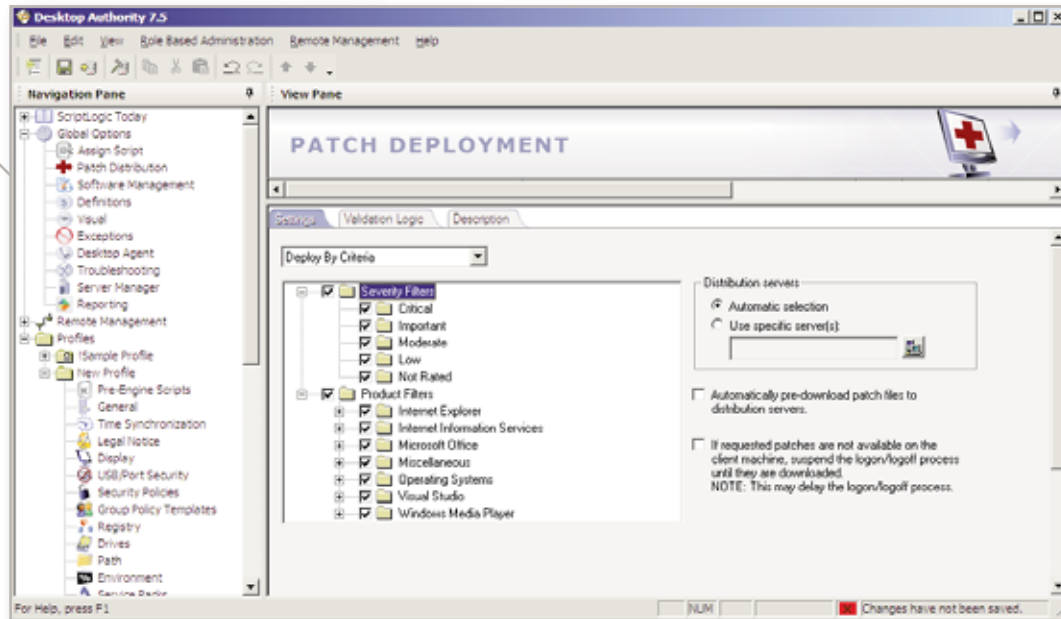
Desktop Authority 7.5

File Edit View Role Based Administration Remote Management Help

Navigation Pane

ScriptLogic Today
Global Options
Assign Script
Patch Distribution
Software Management
Definitions
Visual
Exceptions
Desktop Agent
Troubleshooting
Server Manager
Reporting
Remote Management
Profiles
!Sample Profile
New Profile
Pre-Engine Scripts
General
Time Synchronization
Legal Notice
Display
USB/Port Security
Security Policies
Group Policy Templates
Registry
Drives
Path
Environment
Service Packs

View Pane

PATCH DEPLOYMENT

Settings | Validation Logic | Description

Deploy By Criteria

Severity Filters
Critical
Important
Moderate
Low
Not Rated
Product Filters
Internet Explorer
Internet Information Services
Microsoft Office
Miscellaneous
Operating Systems
Visual Studio
Windows Media Player

Distribution servers
Automatic selection
Use specific server(s):

Automatically pre-download patch files to distribution servers.

If requested patches are not available on the client machine, suspend the logon/logoff process until they are downloaded.
NOTE: This may delay the logon/logoff process.

For Help, press F1
NUM
Changes have not been saved.